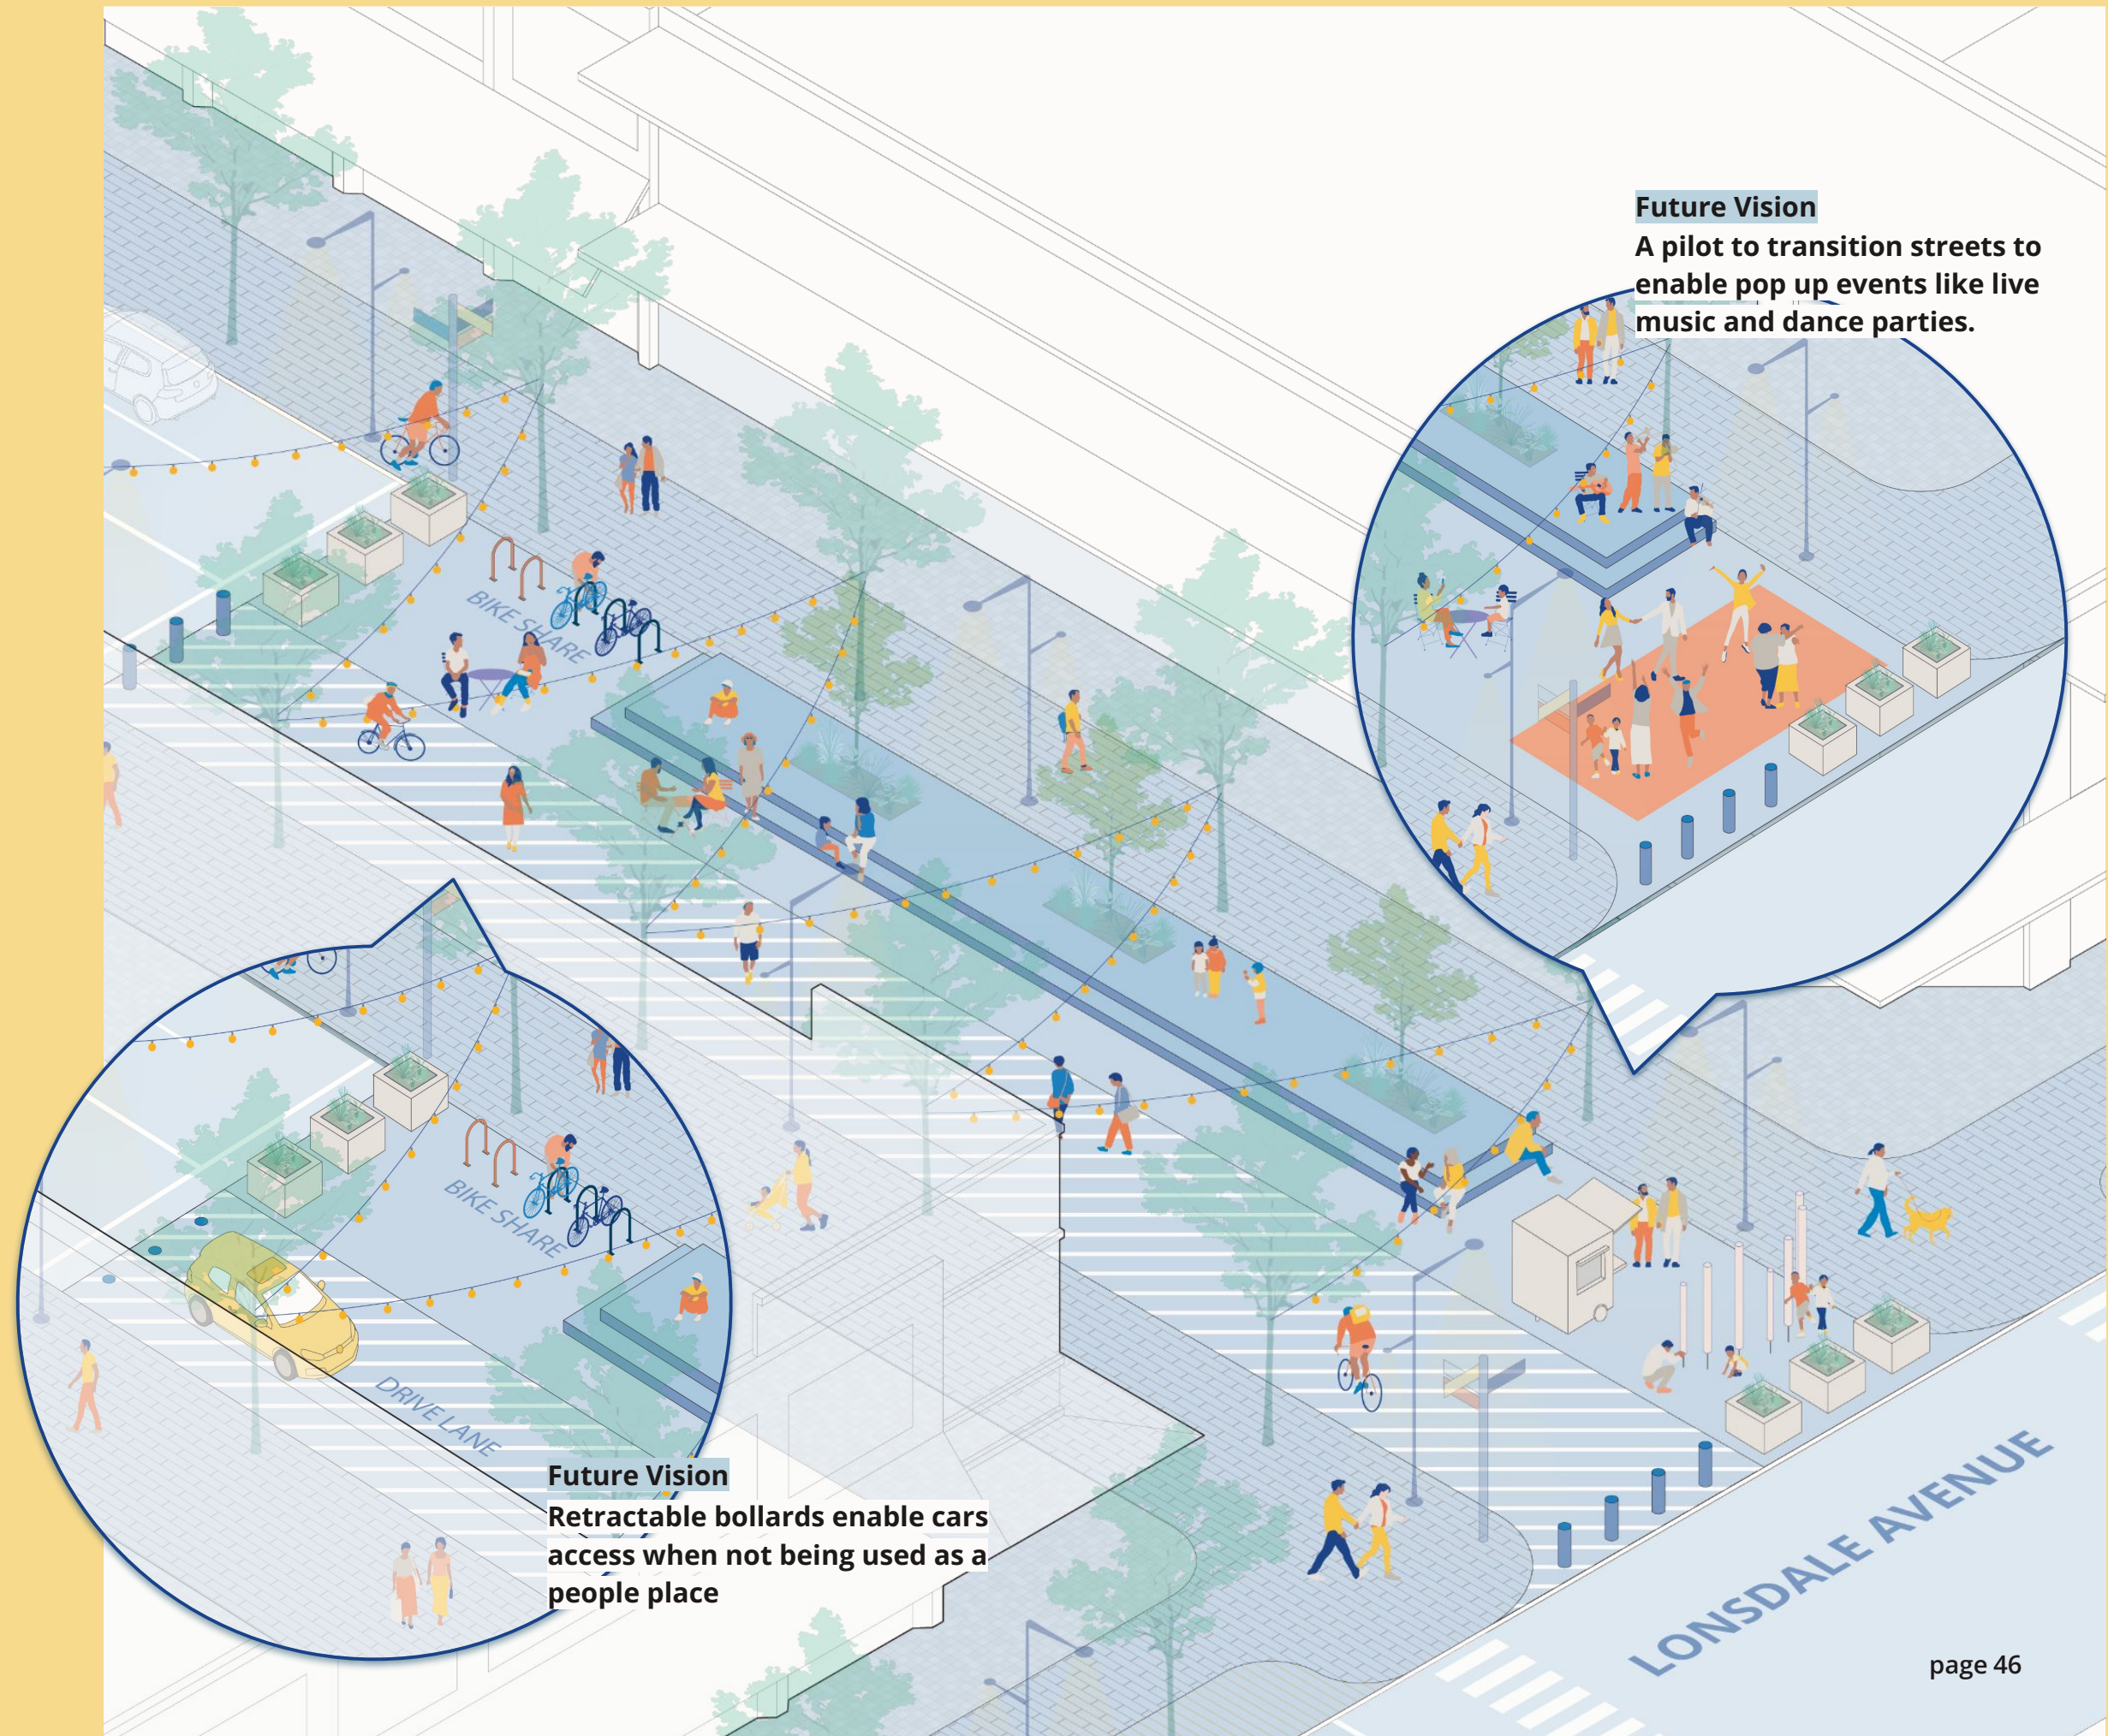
Future Vision
A pilot to transition streets to enable pop up events like live music and dance parties.

BIKE SHARE

BIKE SHARE

DRIVE LANE

Future Vision
Retractable bollards enable cars access when not being used as a people place

LONSDALE AVENUE

page 46